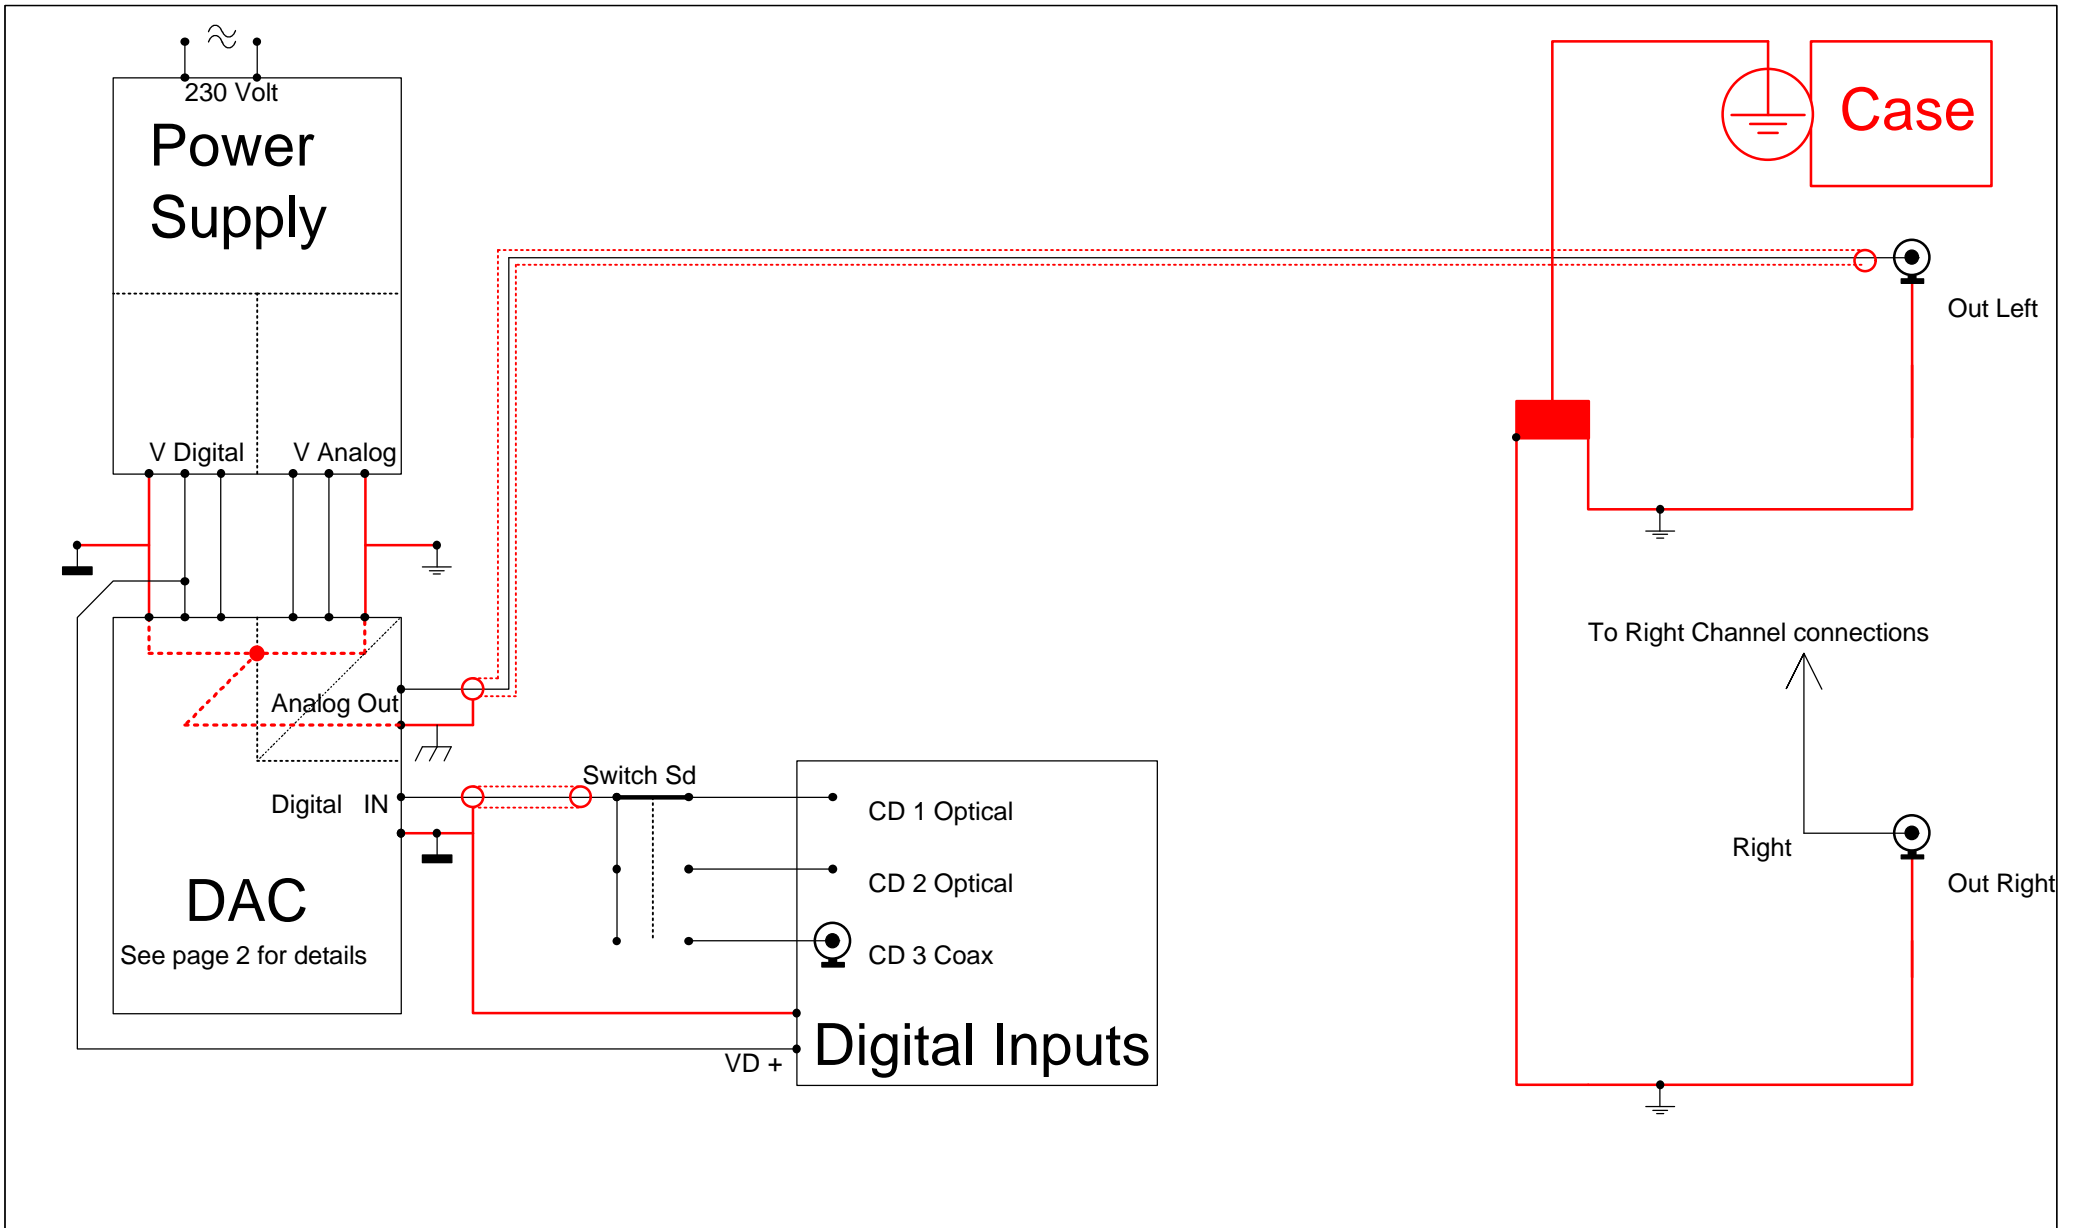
230 Volt
Power Supply

V Digital
V Analog

Case

Out Left

Analog Out

Switch Sd

Digital IN

CD 1 Optical

CD 2 Optical

CD 3 Coax

DAC
See page 2 for details

To Right Channel connections

Right

Out Right

VD +

Digital Inputs